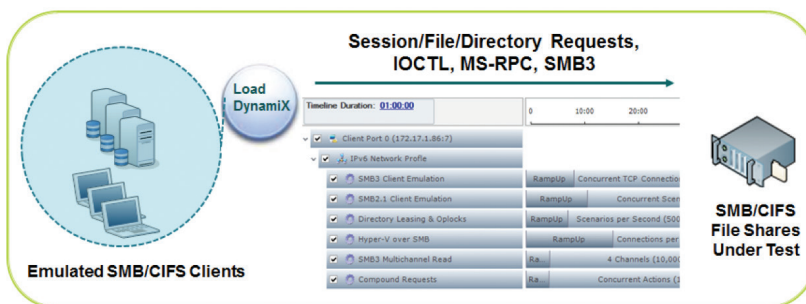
Session/File/Directory Requests, IOCTL, MS-RPC, SMB3

Load DynamiX

Timeline Duration: 01:00:00

0 10:00 20:00

Client Port 0 (172.17.1.86:7)

IPv6 Network Profile

SMB3 Client Emulation

SMB2.1 Client Emulation

Directory Leasing & Oplocks

Hyper-V over SMB

SMB3 Multichannel Read

Compound Requests

RampUp Concurrent TCP Connection

RampUp Concurrent Scen

RampUp Scenarios per Second (500

RampUp Connections per

Ra 4 Channels (10,000

Ra Concurrent Actions (1

Emulated SMB/CIFS Clients

SMB/CIFS File Shares Under Test